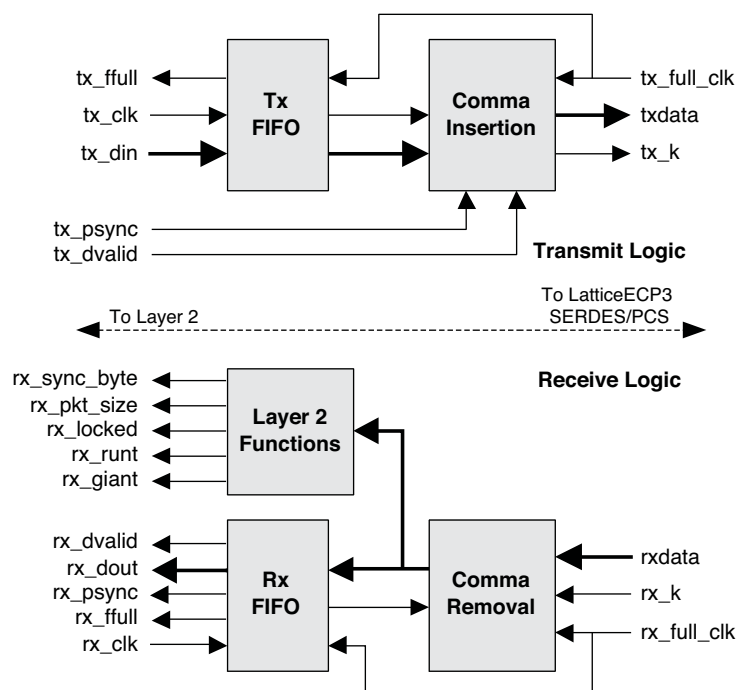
tx_ffull
tx_clk
tx_din
Tx FIFO
Comma Insertion
tx_full_clk
txdata
tx_k
tx_psync
tx_dvalid
Transmit Logic

To Layer 2
To LatticeECP3 SERDES/PCS

Receive Logic
rx_sync_byte
rx_pkt_size
rx_locked
rx_runt
rx_giant
Layer 2 Functions

rx_dvalid
rx_dout
rx_psync
rx_ffull
rx_clk
Rx FIFO
Comma Removal
rxdata
rx_k
rx_full_clk